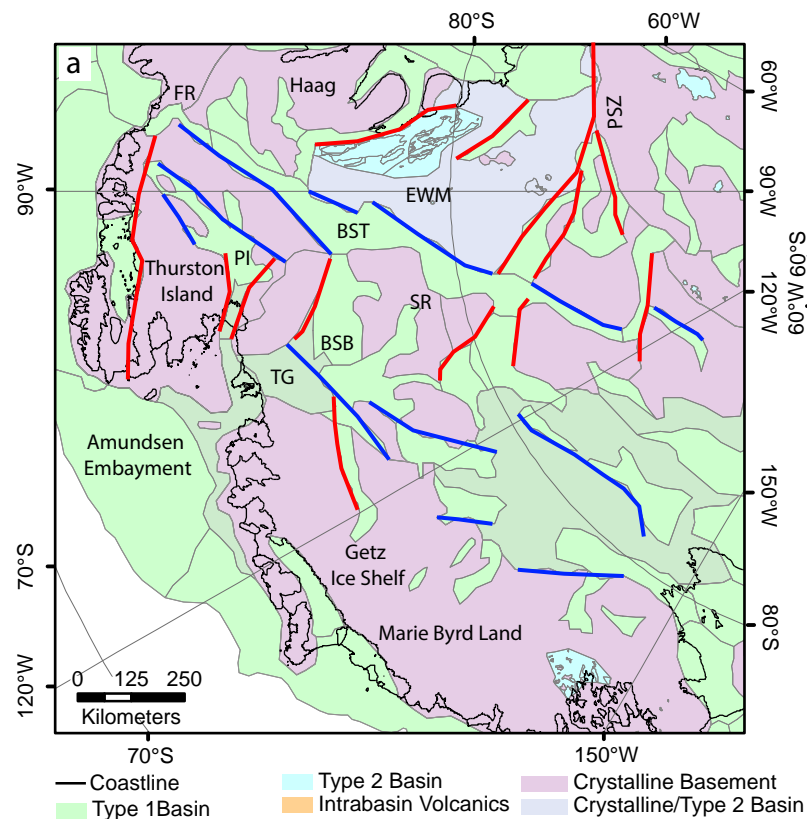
80°S
60°W
a
FR
Haag
PSZ
60°W
90°W
EWM
90°W
BST
60°W 60°S
PI
Thurston Island
120°W
SR
BSB
TG
Amundsen Embayment
150°W
70°S
Getz Ice Shelf
80°S
Marie Byrd Land
120°W
0 125 250
Kilometers
70°S
150°W
Coastline
Type 1Basin
Type 2 Basin
Intrabasin Volcanics
Crystalline Basement
Crystalline/Type 2 Basin